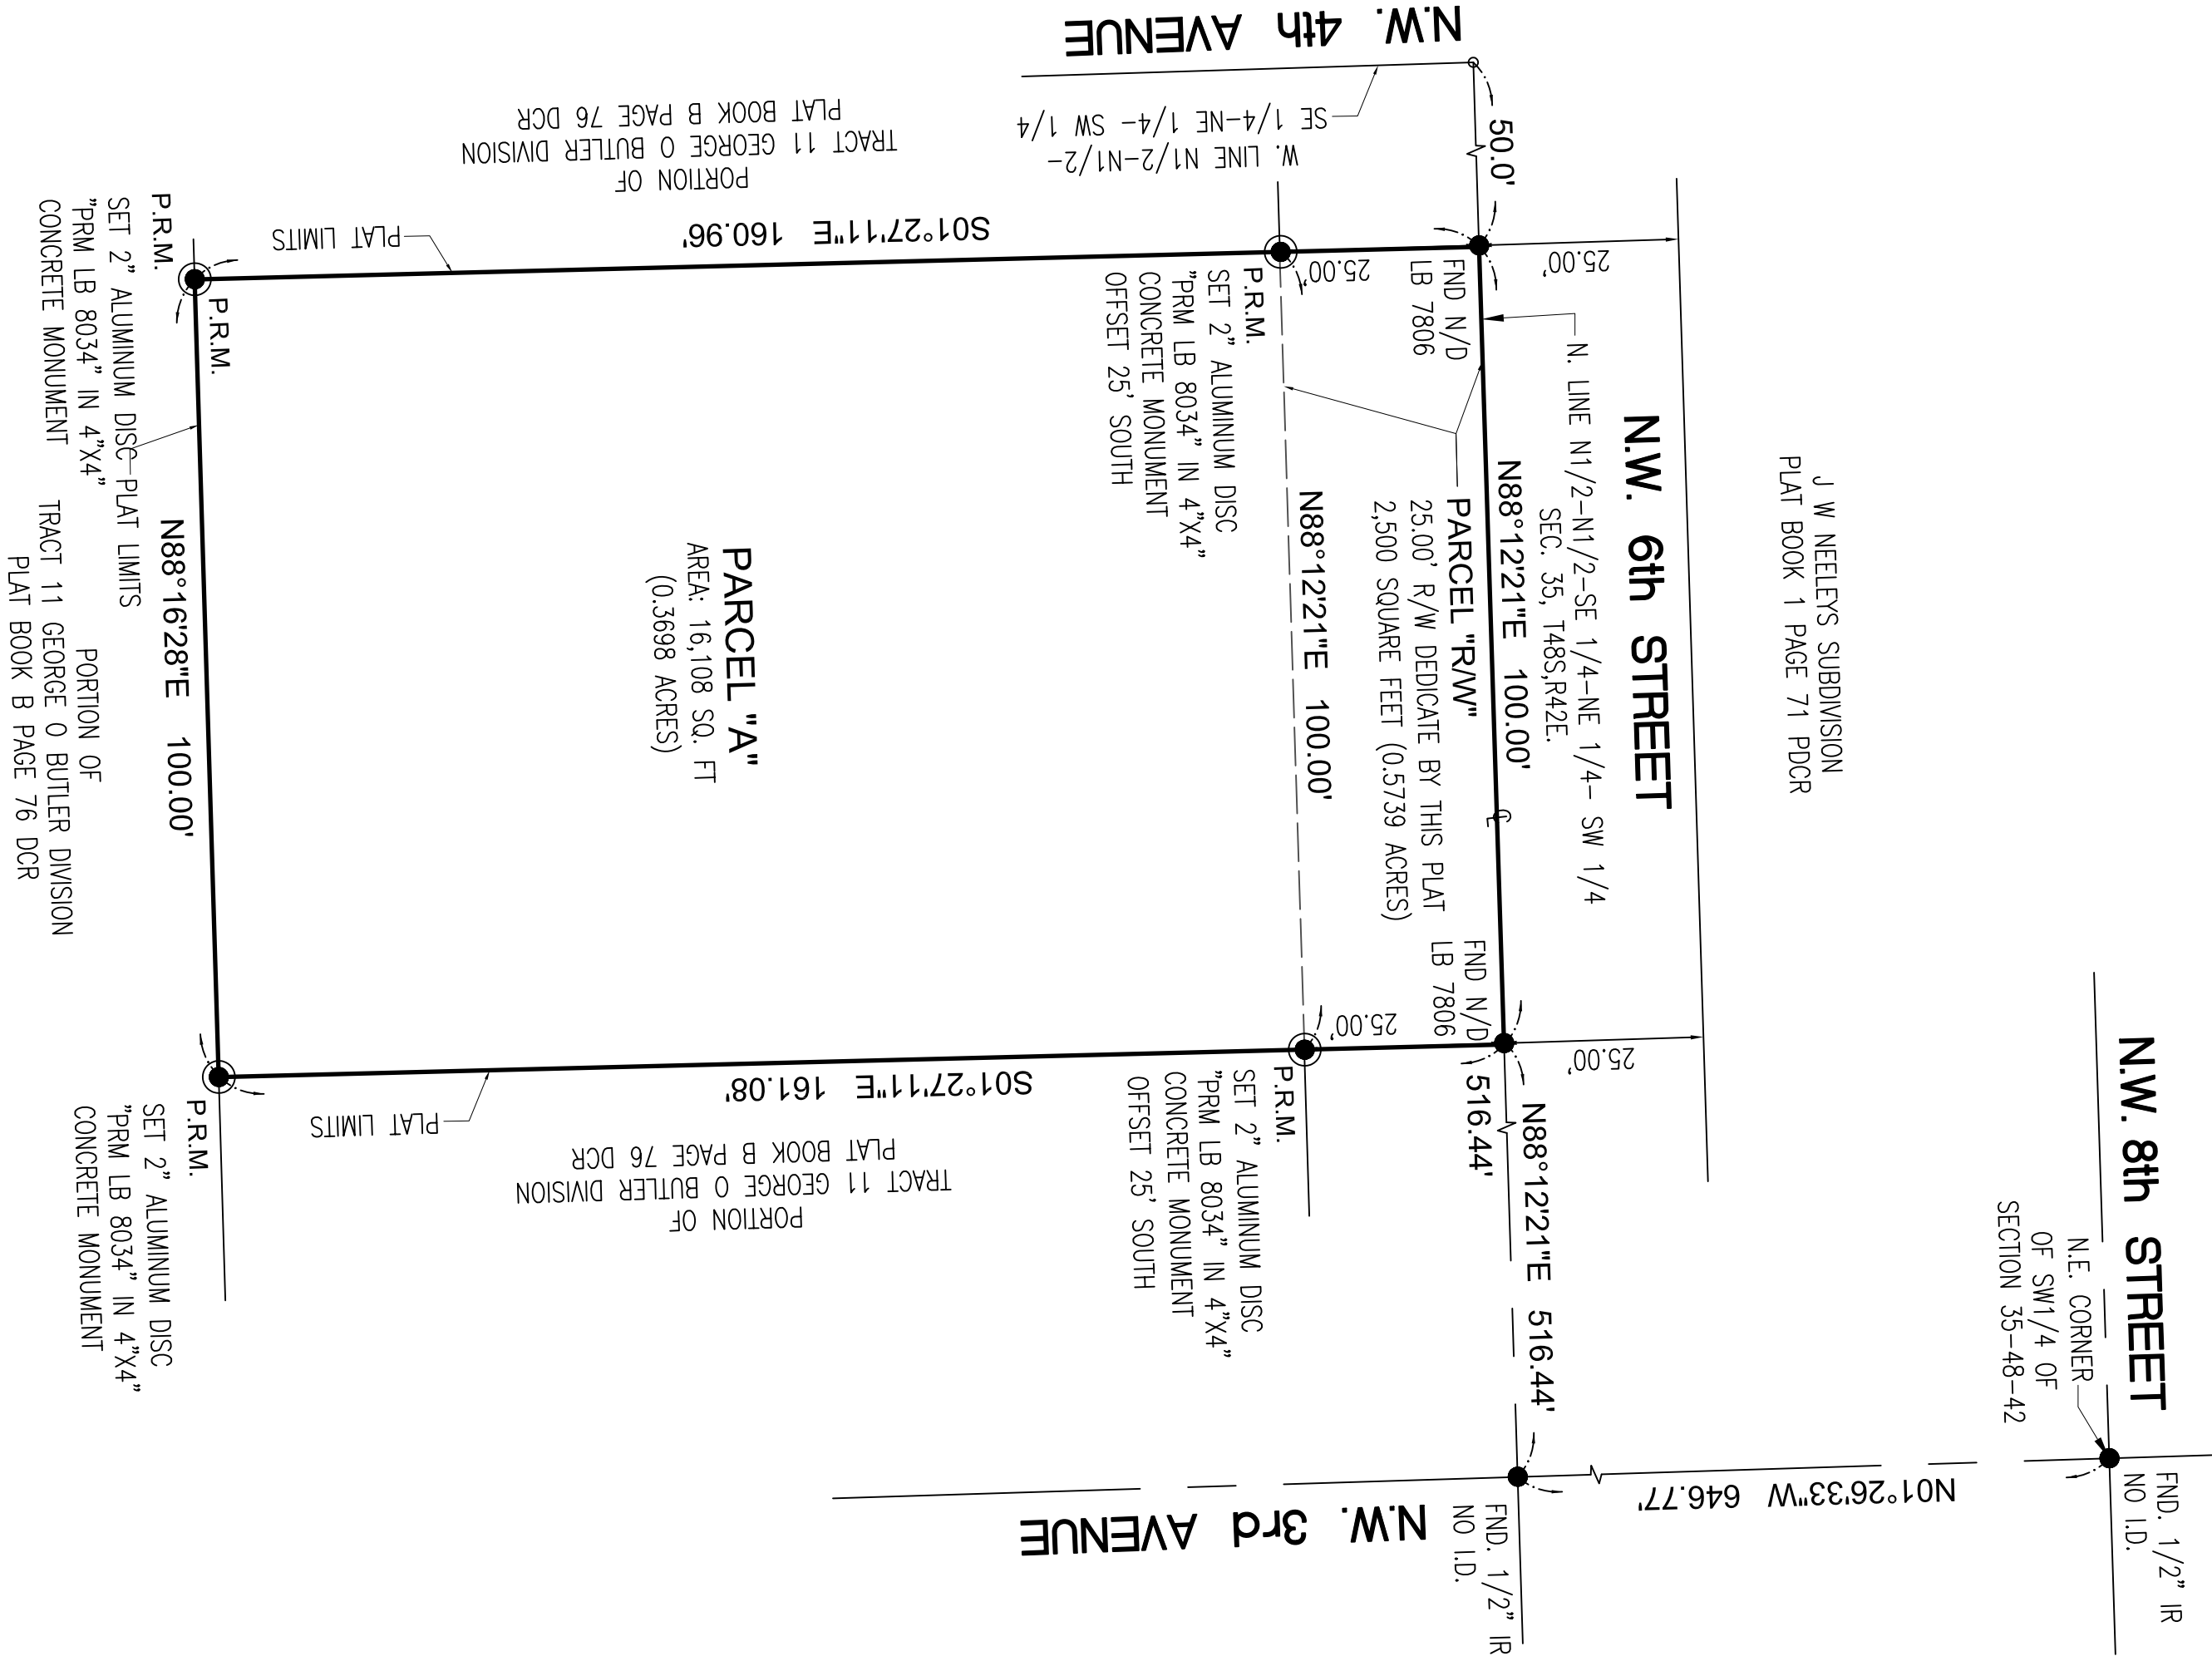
N.W. 4th AVENUE

SE 1/4-NE 1/4- SW 1/4
W. LINE N1/2-N1/2-

PORTION OF
TRACT 11 GEORGE O BUTLER DIVISION
PLAT BOOK B PAGE 76 DCR

50.0'

S01°27'11"E 160.96'

PLAT LIMITS

P.R.M.
SET 2" ALUMINUM DISC
"PRM LB 8034" IN 4"X4"
CONCRETE MONUMENT

P.R.M.

PLAT LIMITS

N88°16'28"E 100.00'

PORTION OF
TRACT 11 GEORGE O BUTLER DIVISION
PLAT BOOK B PAGE 76 DCR

PARCEL "A"
AREA: 16,108 SQ. FT
(0.3698 ACRES)

P.R.M.
SET 2" ALUMINUM DISC
"PRM LB 8034" IN 4"X4"
CONCRETE MONUMENT
OFFSET 25' SOUTH

25.00'

FND N/D
LB 7806

25.00'

N88°12'21"E 100.00'

PARCEL "R/W"
25.00' R/W DEDICATE BY THIS PLAT
2,500 SQUARE FEET (0.5739 ACRES)

N88°12'21"E 100.00'

N. LINE N1/2-N1/2-SE 1/4-NE 1/4- SW 1/4
SEC. 35, T48S,R42E.

N.W. 6th STREET

J W NEELEYS SUBDIVISION
PLAT BOOK 1 PAGE 71 PDCR

FND N/D
LB 7806

25.00'

25.00'

S01°27'11"E 161.08'

PLAT LIMITS

P.R.M.
SET 2" ALUMINUM DISC
"PRM LB 8034" IN 4"X4"
CONCRETE MONUMENT

PORTION OF
TRACT 11 GEORGE O BUTLER DIVISION
PLAT BOOK B PAGE 76 DCR

P.R.M.
SET 2" ALUMINUM DISC
"PRM LB 8034" IN 4"X4"
CONCRETE MONUMENT
OFFSET 25' SOUTH

516.44'

N88°12'21"E 516.44'

N.W. 8th STREET

N.E. CORNER
OF SW1/4 OF
SECTION 35-48-42

N01°26'33"W 646.77'

N.W. 3rd AVENUE

FND. 1/2" IR
NO I.D.

FND. 1/2" IR
NO I.D.